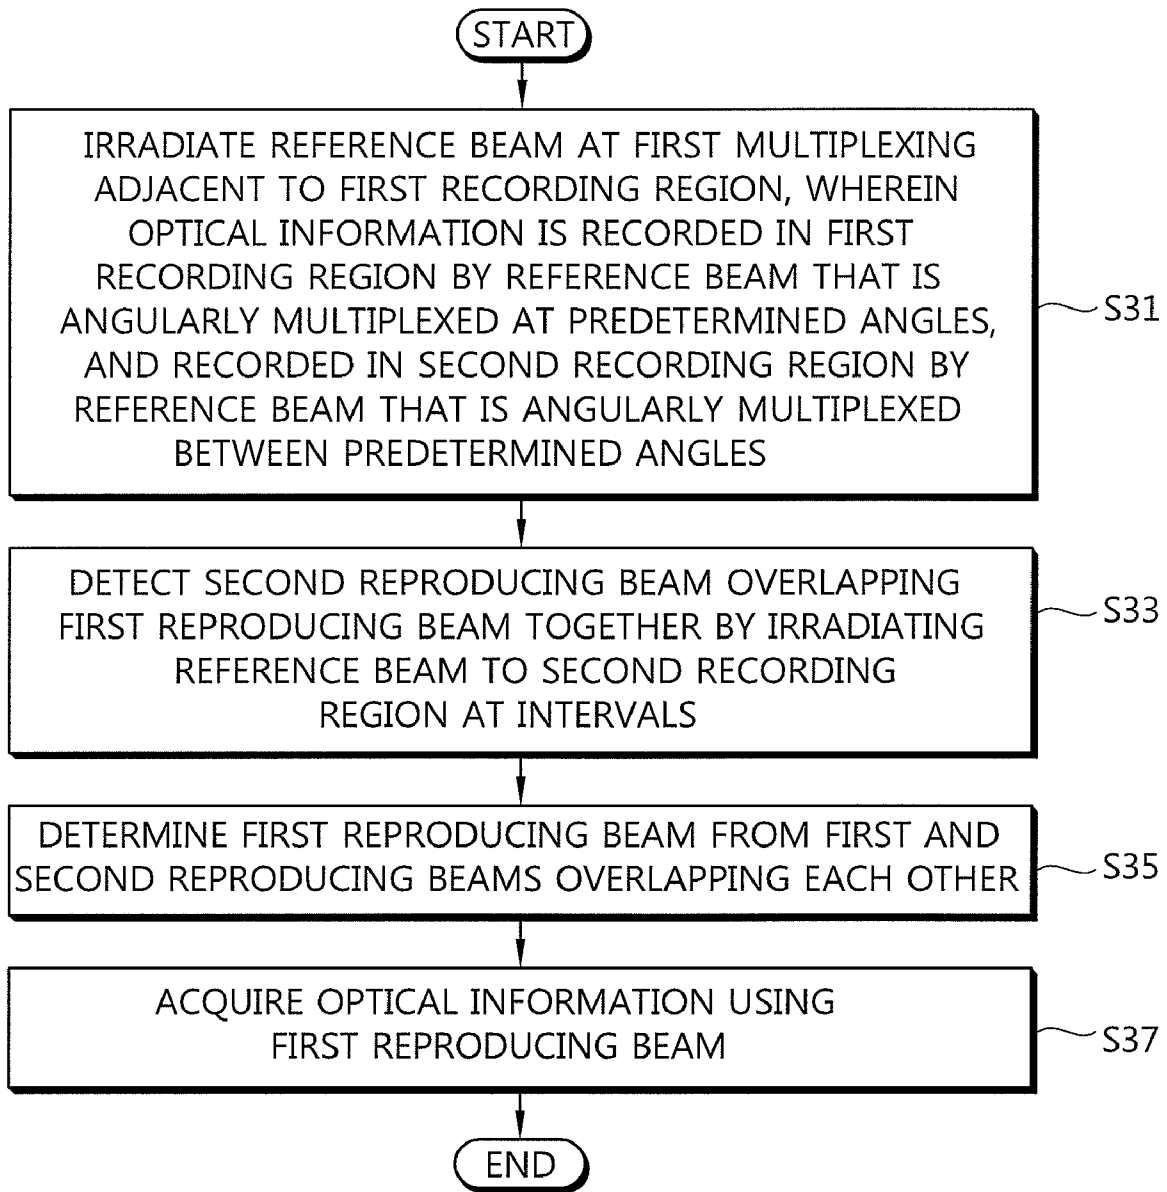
START

IRRADIATE REFERENCE BEAM AT FIRST MULTIPLEXING ADJACENT TO FIRST RECORDING REGION, WHEREIN OPTICAL INFORMATION IS RECORDED IN FIRST RECORDING REGION BY REFERENCE BEAM THAT IS ANGULARLY MULTIPLEXED AT PREDETERMINED ANGLES, AND RECORDED IN SECOND RECORDING REGION BY REFERENCE BEAM THAT IS ANGULARLY MULTIPLEXED BETWEEN PREDETERMINED ANGLES

S31

DETECT SECOND REPRODUCING BEAM OVERLAPPING FIRST REPRODUCING BEAM TOGETHER BY IRRADIATING REFERENCE BEAM TO SECOND RECORDING REGION AT INTERVALS

S33

DETERMINE FIRST REPRODUCING BEAM FROM FIRST AND SECOND REPRODUCING BEAMS OVERLAPPING EACH OTHER

S35

ACQUIRE OPTICAL INFORMATION USING FIRST REPRODUCING BEAM

S37

END